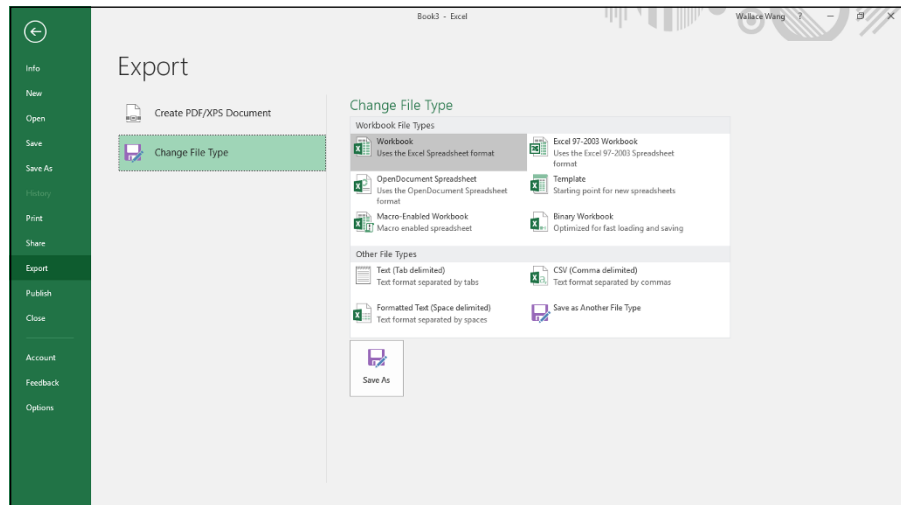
Book3 - Excel

Wallace Wang ?

Info
New
Open
Save
Save As
History
Print
Share
Export
Publish
Close
Account
Feedback
Options

Export

Create PDF/XPS Document

Change File Type

Change File Type

Workbook File Types

Workbook
Uses the Excel Spreadsheet format

Excel 97-2003 Workbook
Uses the Excel 97-2003 Spreadsheet format

OpenDocument Spreadsheet
Uses the OpenDocument Spreadsheet format

Template
Starting point for new spreadsheets

Macro-Enabled Workbook
Macro enabled spreadsheet

Binary Workbook
Optimized for fast loading and saving

Other File Types

Text (Tab delimited)
Text format separated by tabs

CSV (Comma delimited)
Text format separated by commas

Formatted Text (Space delimited)
Text format separated by spaces

Save as Another File Type

Save As